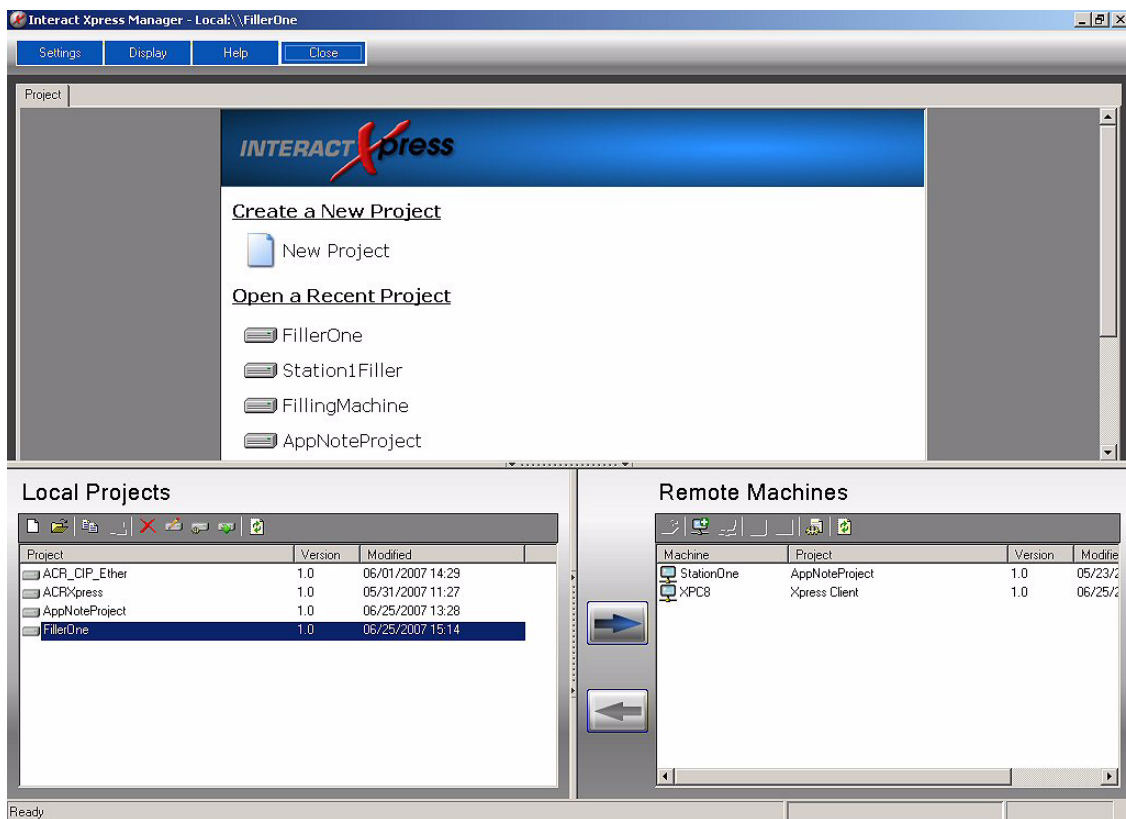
Interact Xpress Manager - Local:\\FillerOne

Settings Display Help Close

Project

INTERACT Xpress

Create a New Project

New Project

Open a Recent Project

FillerOne

Station1Filler

FillingMachine

AppNoteProject

Local Projects

| Project | Version | Modified |
|---|---|---|
| ACR_CIP_Ether | 1.0 | 06/01/2007 14:29 |
| ACRXpress | 1.0 | 05/31/2007 11:27 |
| AppNoteProject | 1.0 | 06/25/2007 13:28 |
| FillerOne | 1.0 | 06/25/2007 15:14 |

Remote Machines

| Machine | Project | Version | Modifie |
|---|---|---|---|
| StationOne | AppNoteProject | 1.0 | 05/23/2 |
| XPC8 | Xpress Client | 1.0 | 06/25/2 |

Ready